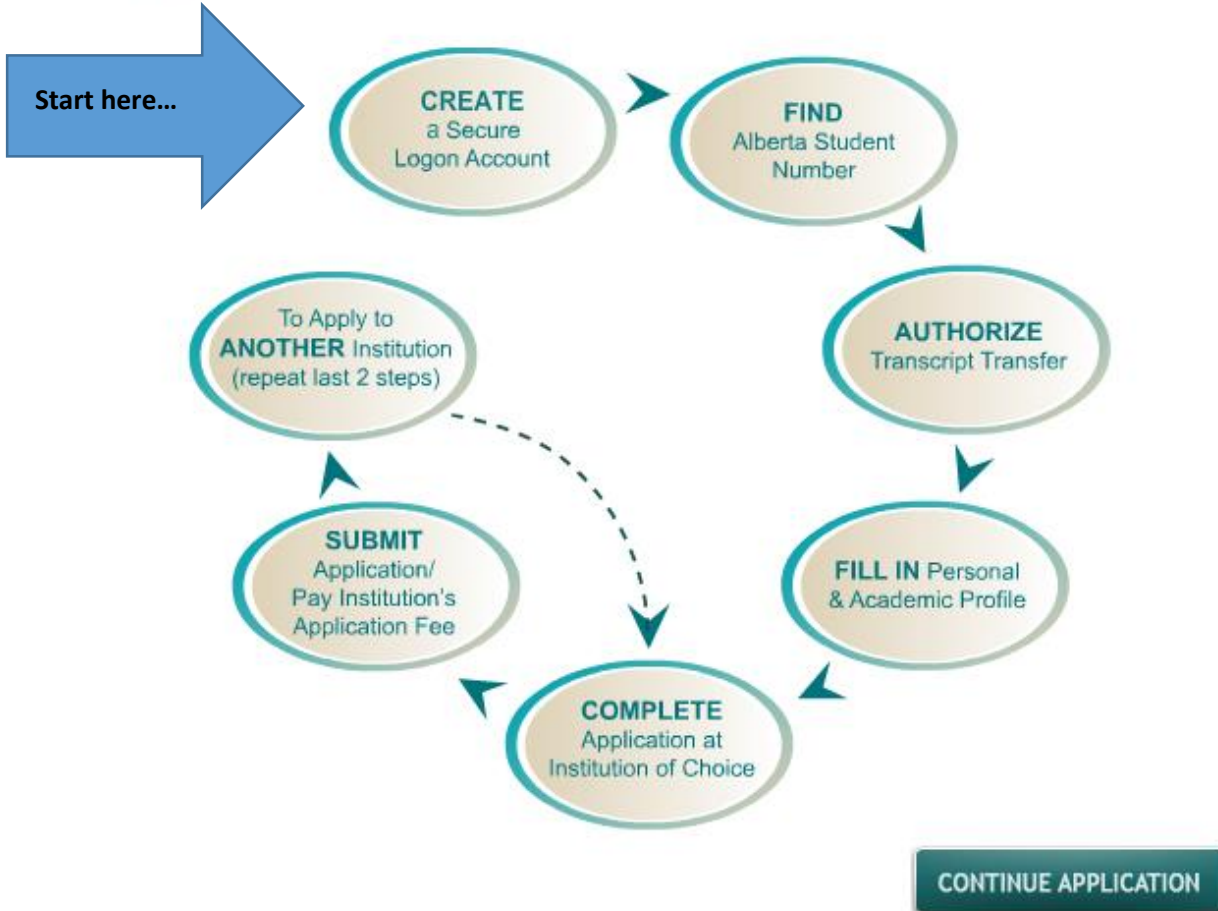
Start here…

CREATE
a Secure
Logon Account

FIND
Alberta Student
Number

AUTHORIZE
Transcript Transfer

FILL IN Personal
& Academic Profile

COMPLETE
Application at
Institution of Choice

SUBMIT
Application/
Pay Institution's
Application Fee

To Apply to
ANOTHER Institution
(repeat last 2 steps)

CONTINUE APPLICATION